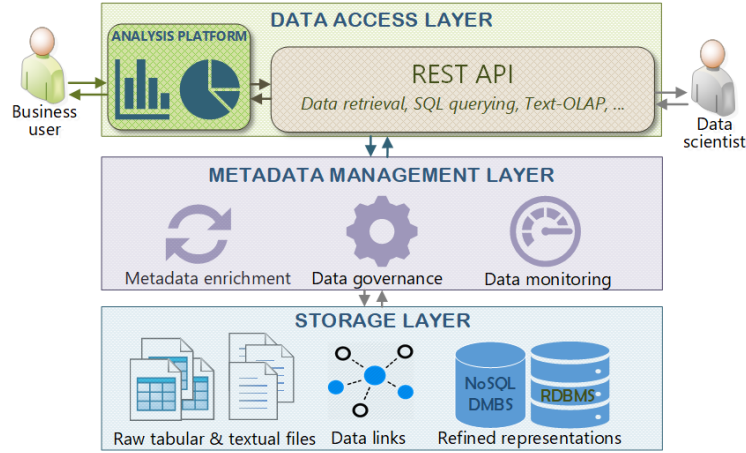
DATA ACCESS LAYER

ANALYSIS PLATFORM

REST API

Data retrieval, SQL querying, Text-OLAP, ...

Business user

Data scientist

METADATA MANAGEMENT LAYER

Metadata enrichment

Data governance

Data monitoring

STORAGE LAYER

NoSQL DMBS

RDBMS

Raw tabular & textual files

Data links

Refined representations